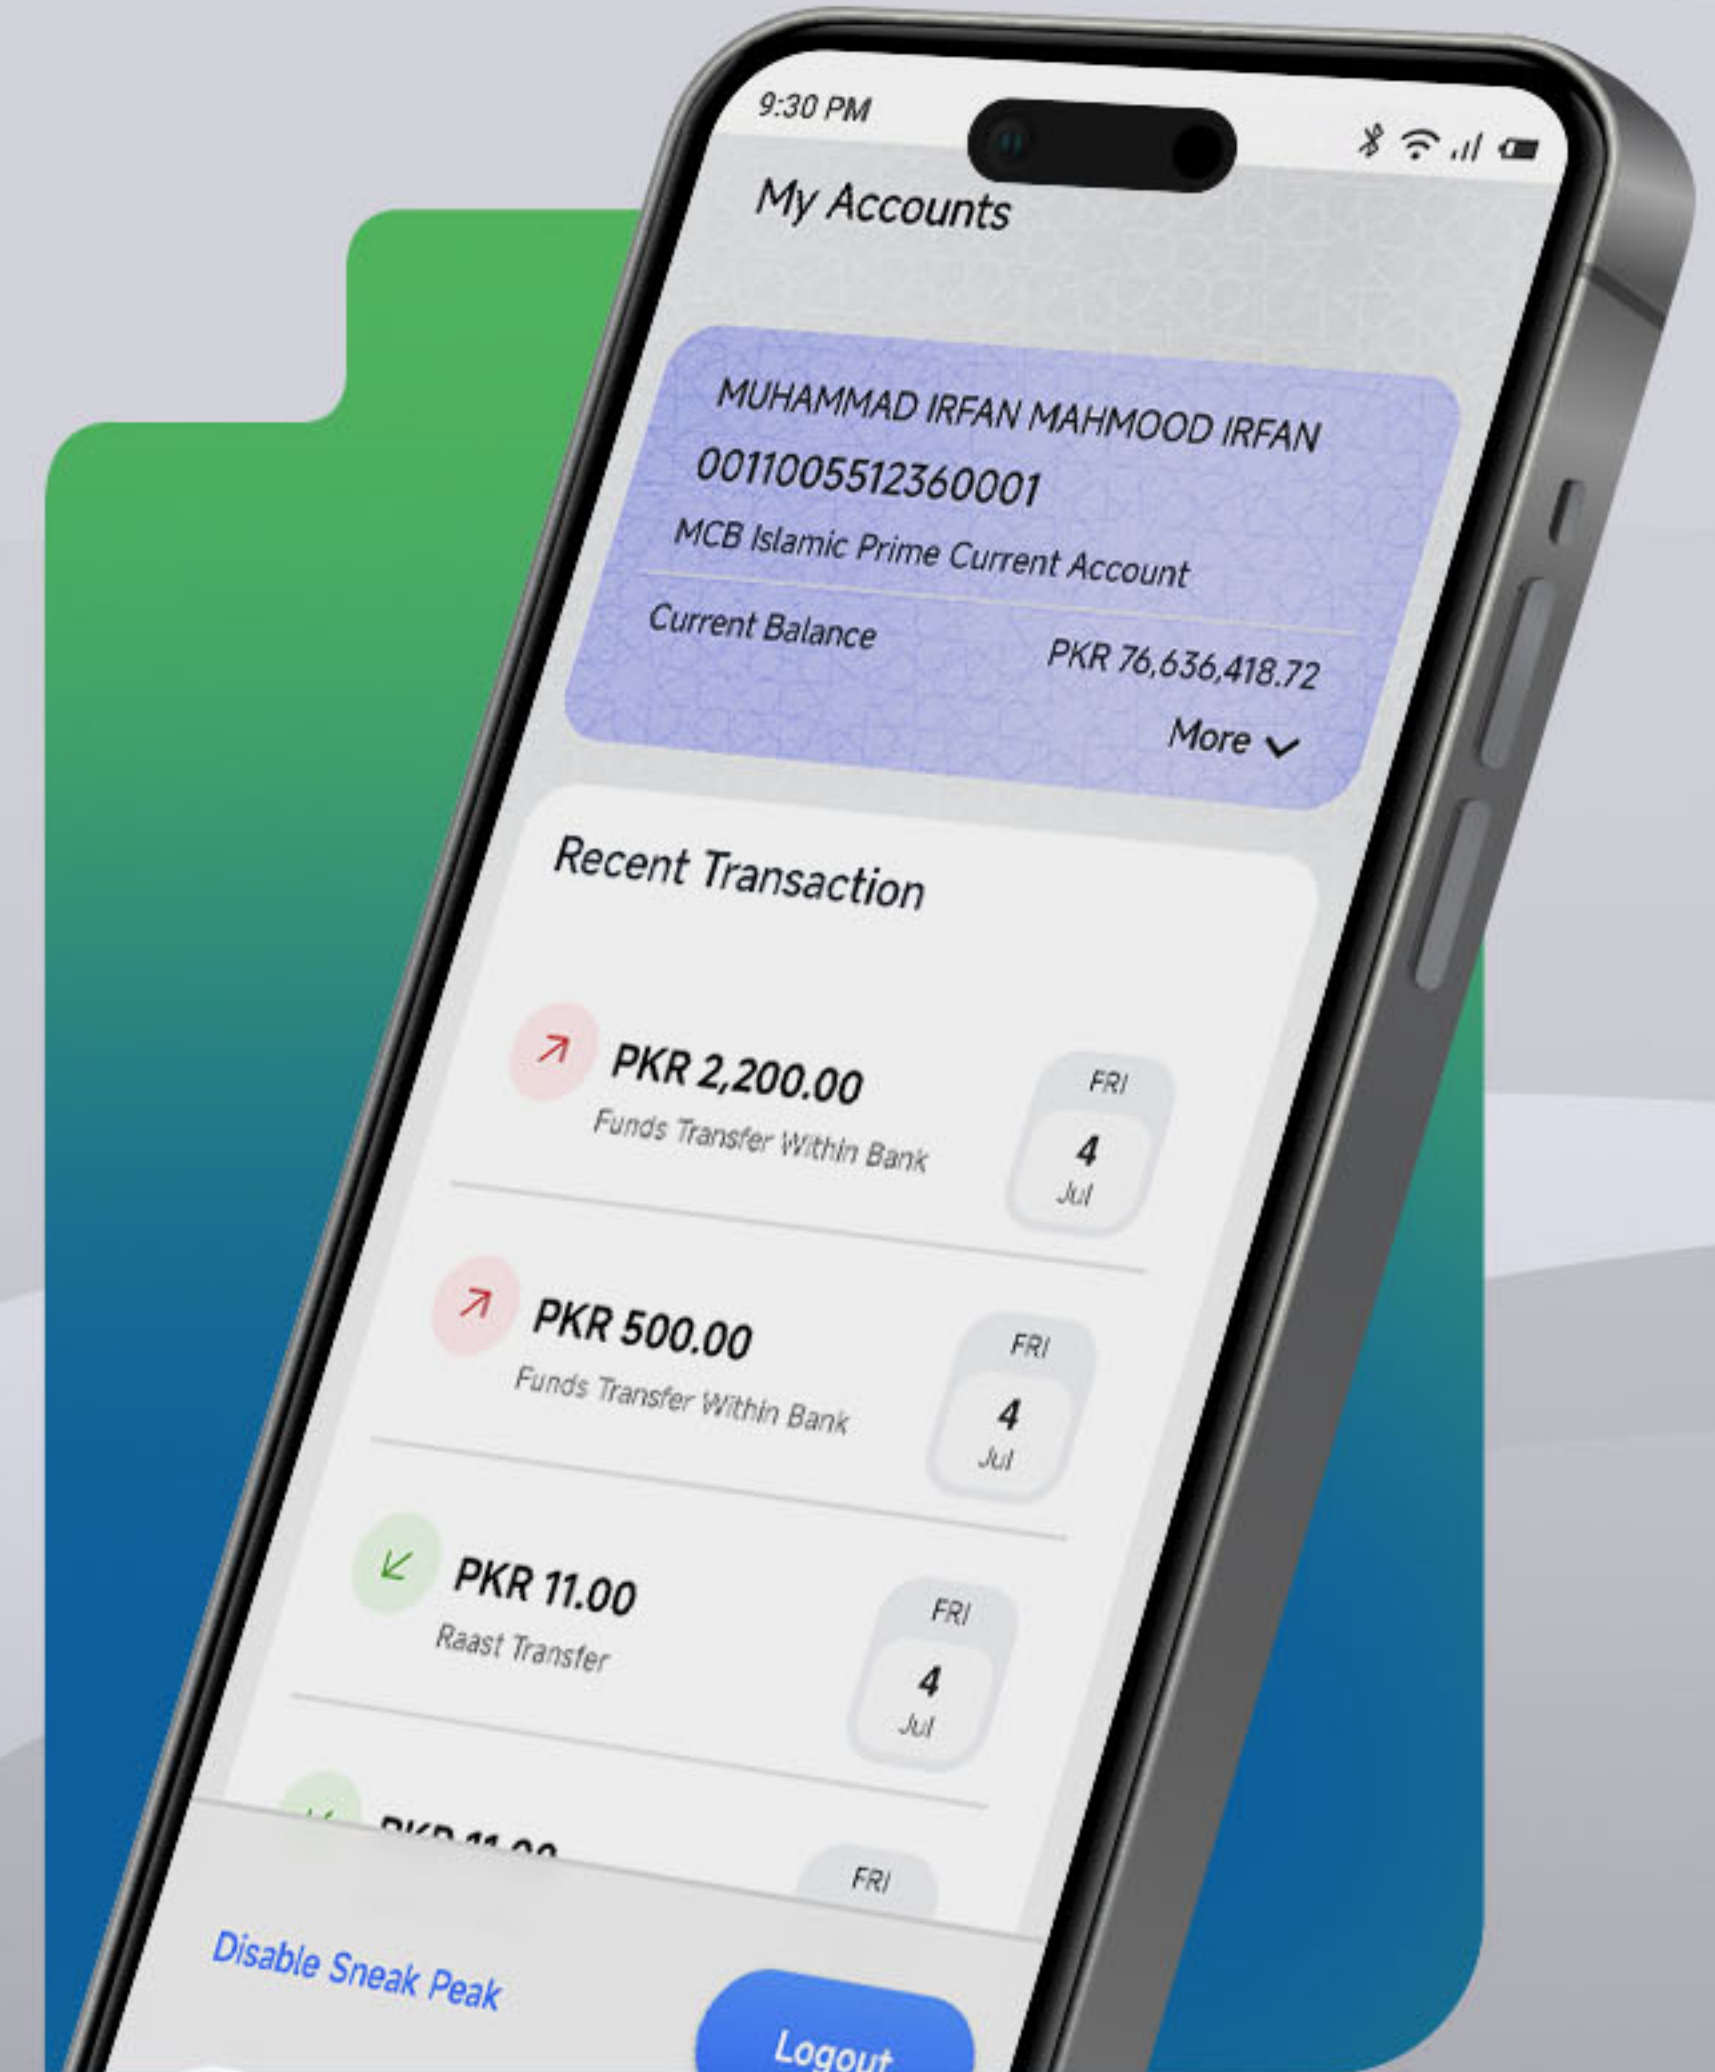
9:30 PM

My Accounts

MUHAMMAD IRFAN MAHMOOD IRFAN
0011005512360001
MCB Islamic Prime Current Account
Current Balance PKR 76,636,418.72
More

Recent Transaction

PKR 2,200.00
Funds Transfer Within Bank
FRI
4
Jul

PKR 500.00
Funds Transfer Within Bank
FRI
4
Jul

PKR 11.00
Raast Transfer
FRI
4
Jul

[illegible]
FRI

Disable Sneak Peak

Logout